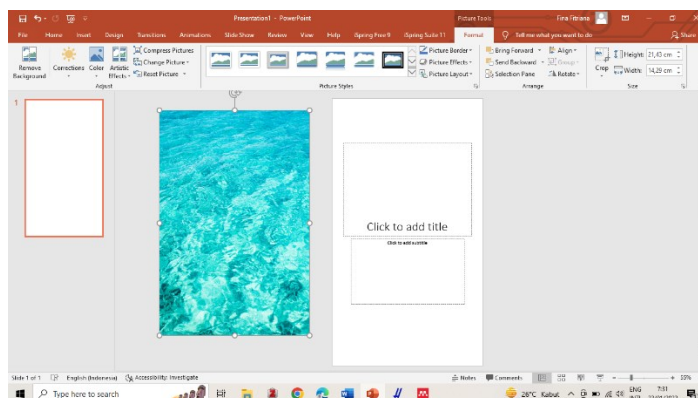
Presentation1 - PowerPoint

Picture Tools

Fira Fitriana

File Home Insert Design Transitions Animations Slide Show Review View Help iSpring Free 9 iSpring Suite 11 Format

Tell me what you want to do

Share

Remove Background

Corrections Color Artistic Effects

Compress Pictures

Change Picture

Reset Picture

Adjust

Picture Styles

Picture Border

Picture Effects

Picture Layout

Bring Forward

Send Backward

Selection Pane

Align

Group

Rotate

Arrange

Crop

Height: 21,43 cm

Width: 14,29 cm

Size

1

Click to add title

Click to add subtitle

Slide 1 of 1 English (Indonesia) Accessibility: Investigate

Notes Comments

55%

Type here to search

26°C Kabut

ENG

7:31